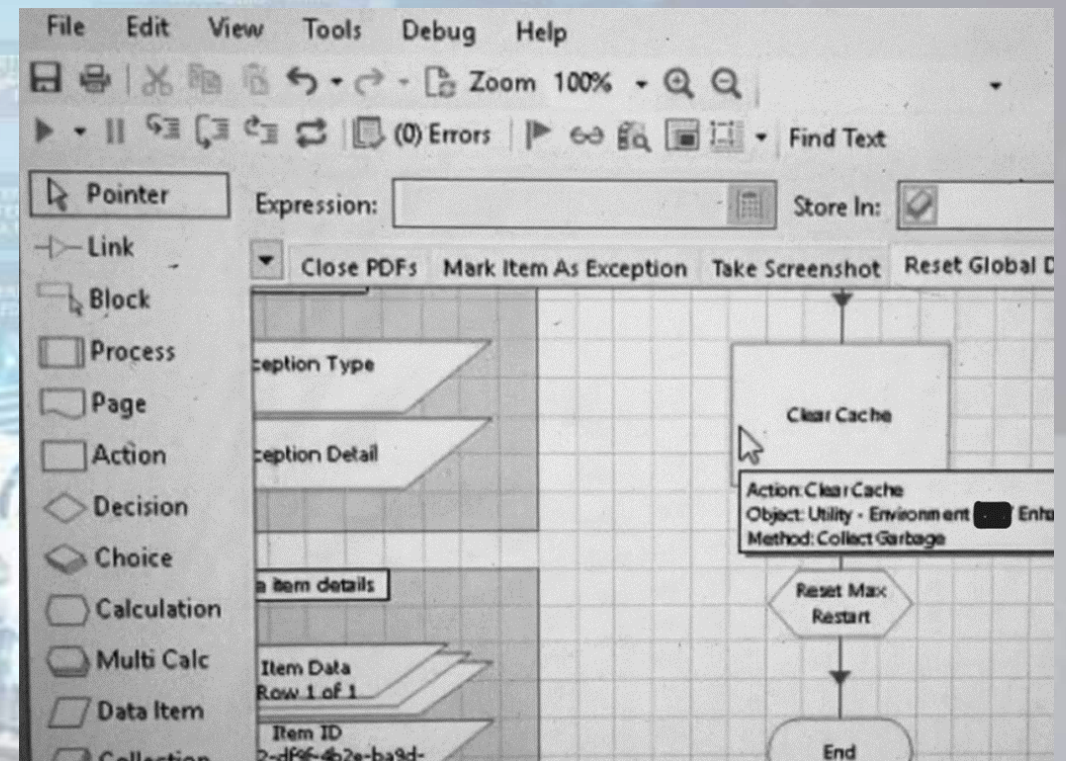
File Edit View Tools Debug Help

Zoom 100%

(0) Errors

Find Text

Pointer

Link

Block

Process

Page

Action

Decision

Choice

Calculation

Multi Calc

Data Item

Collection

Expression:

Store In:

Close PDFs Mark Item As Exception Take Screenshot Reset Global D

ception Type

ception Detail

a item details

Item Data
Row 1 of 1

Item ID
2-df96-4b2e-ba9d-

Clear Cache

Action: Clear Cache
Object: Utility - Environment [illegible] Enha
Method: Collect Garbage

Reset Max Restart

End